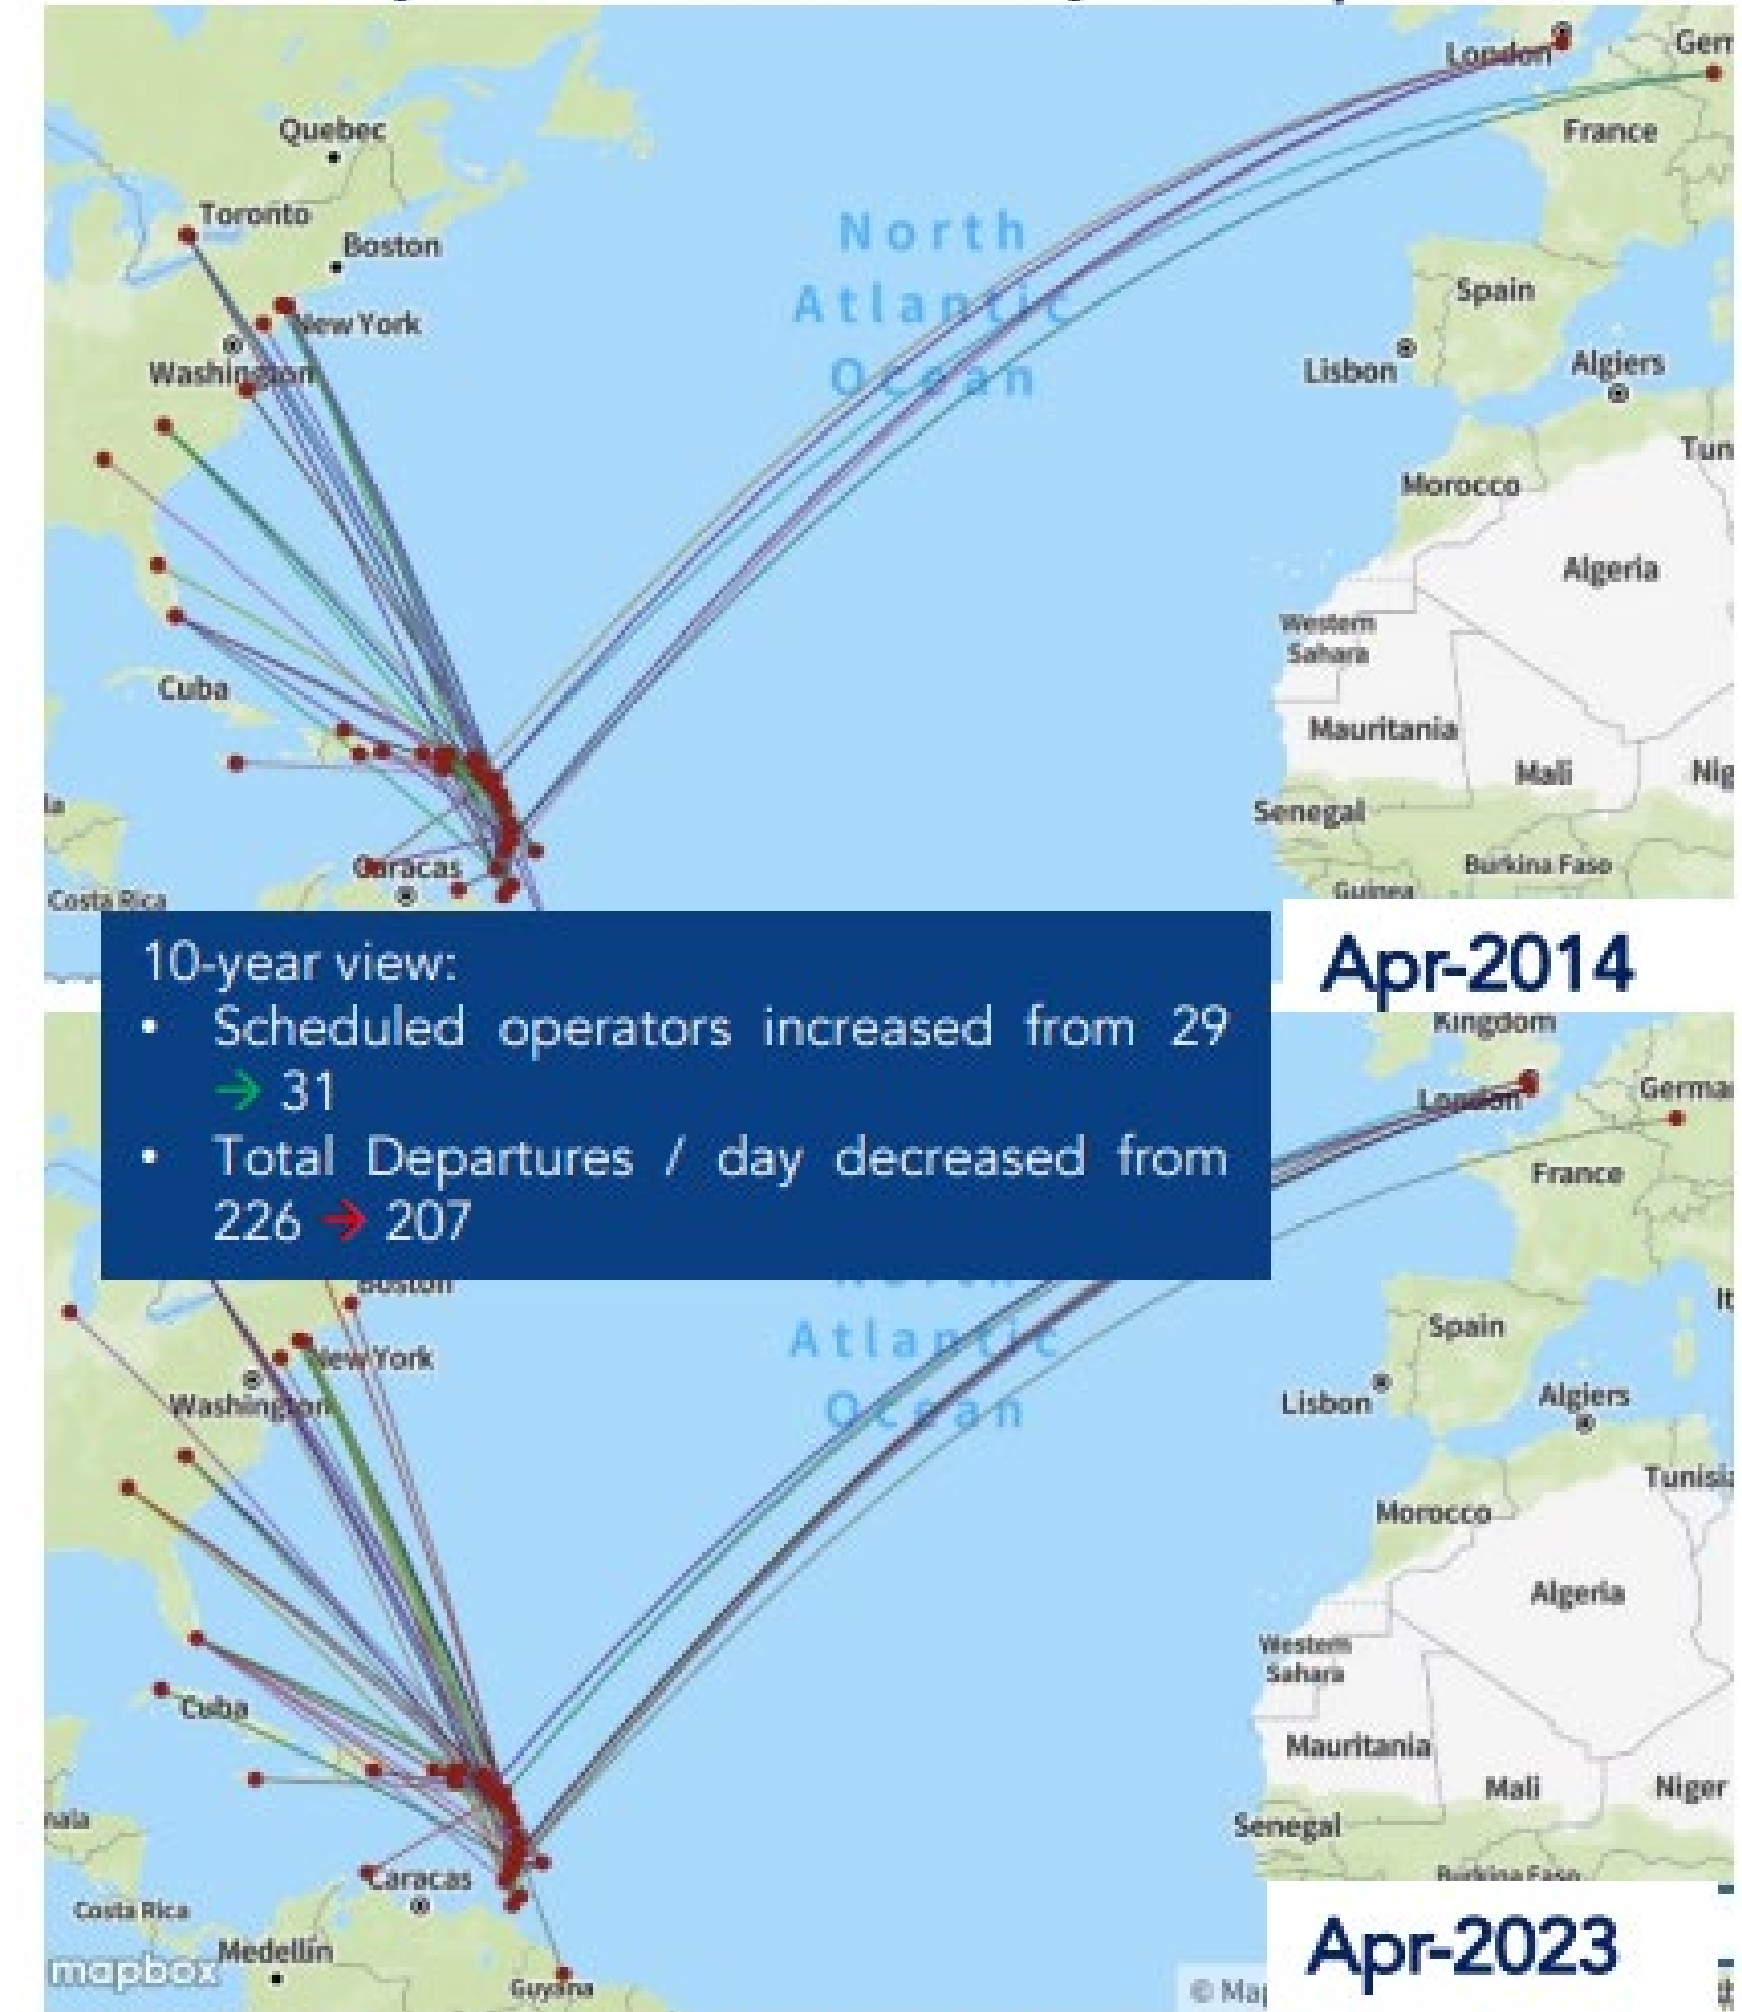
London
Ger
Quebec
France
Toronto
Boston
North Atlantic Ocean
New York
Spain
Washington
Lisbon
Algiers
Tun
Morocco
Algeria
Western Sahara
Cuba
Mauritania
Mali
Nig
Senegal
Caracas
Burkina Faso
Costa Rica
Guinea

10-year view:
• Scheduled operators increased from 29 → 31
• Total Departures / day decreased from 226 → 207

Apr-2014

Kingdom
London
Germa
France
Boston
It
North Atlantic Ocean
Spain
New York
Lisbon
Algiers
Washington
Tunisia
Morocco
Algeria
Western Sahara
Cuba
Mauritania
Mali
Niger
Senegal
Caracas
Burkina Faso
Costa Rica
Medellin
mapbox
Guyana
© Map

Apr-2023